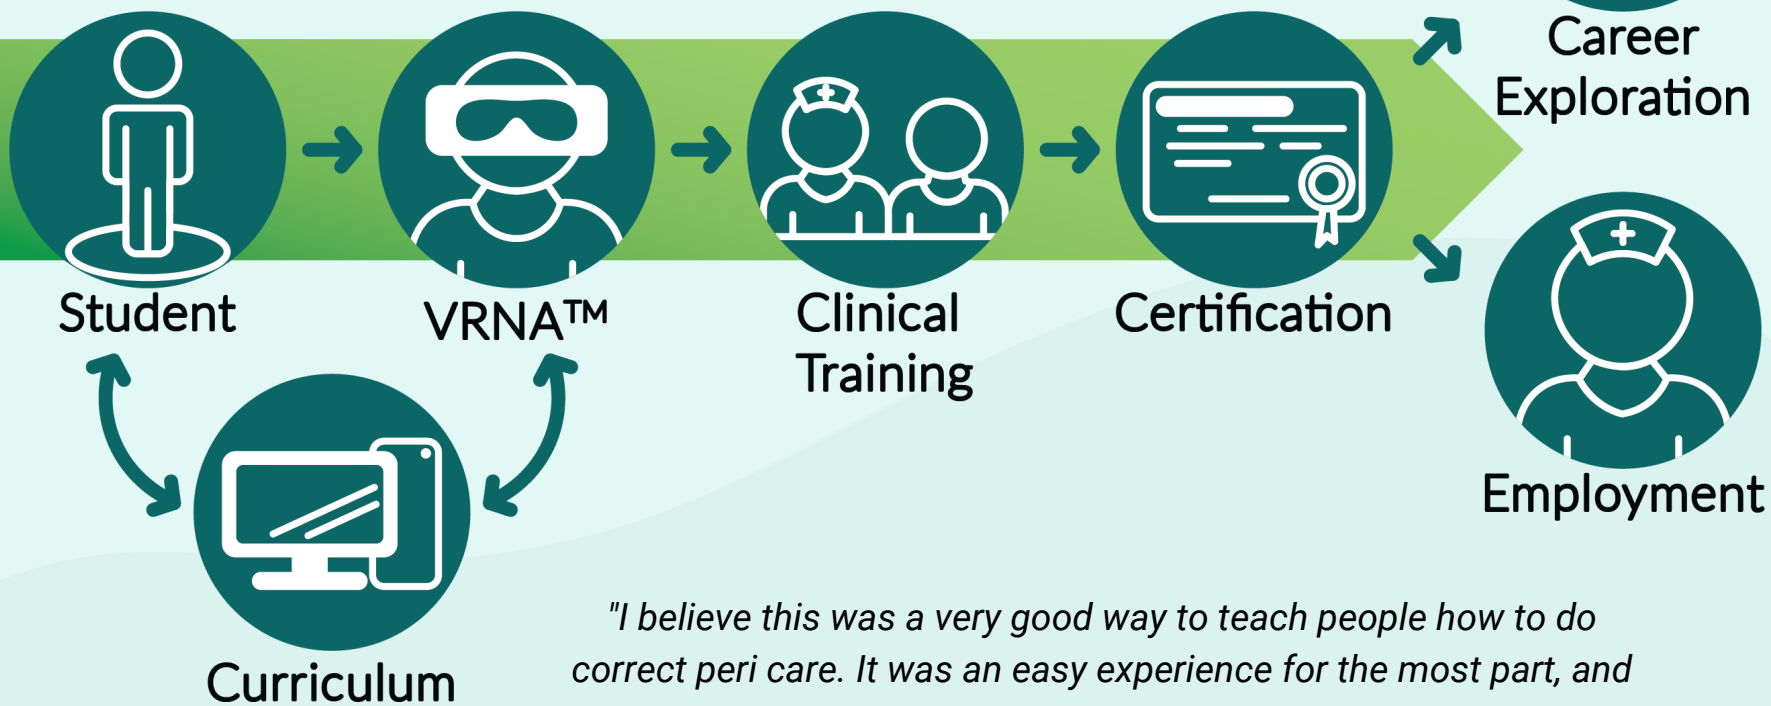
Student

VRNA™

Clinical Training

Certification

Career Exploration

Employment

Curriculum

"I believe this was a very good way to teach people how to do correct peri care. It was an easy experience for the most part, and